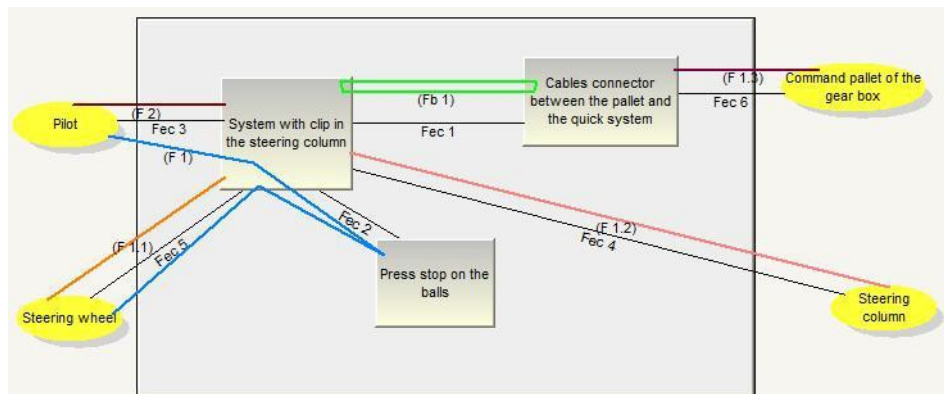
Pilot

(F 2)

Fec 3

(F 1)

System with clip in the steering column

(Fb 1)

Fec 1

Cables connector between the pallet and the quick system

(F 1.3)

Fec 6

Command pallet of the gear box

(F 1.1)

Fec 5

Fec 2

Press stop on the balls

(F 1.2)

Fec 4

Steering wheel

Steering column